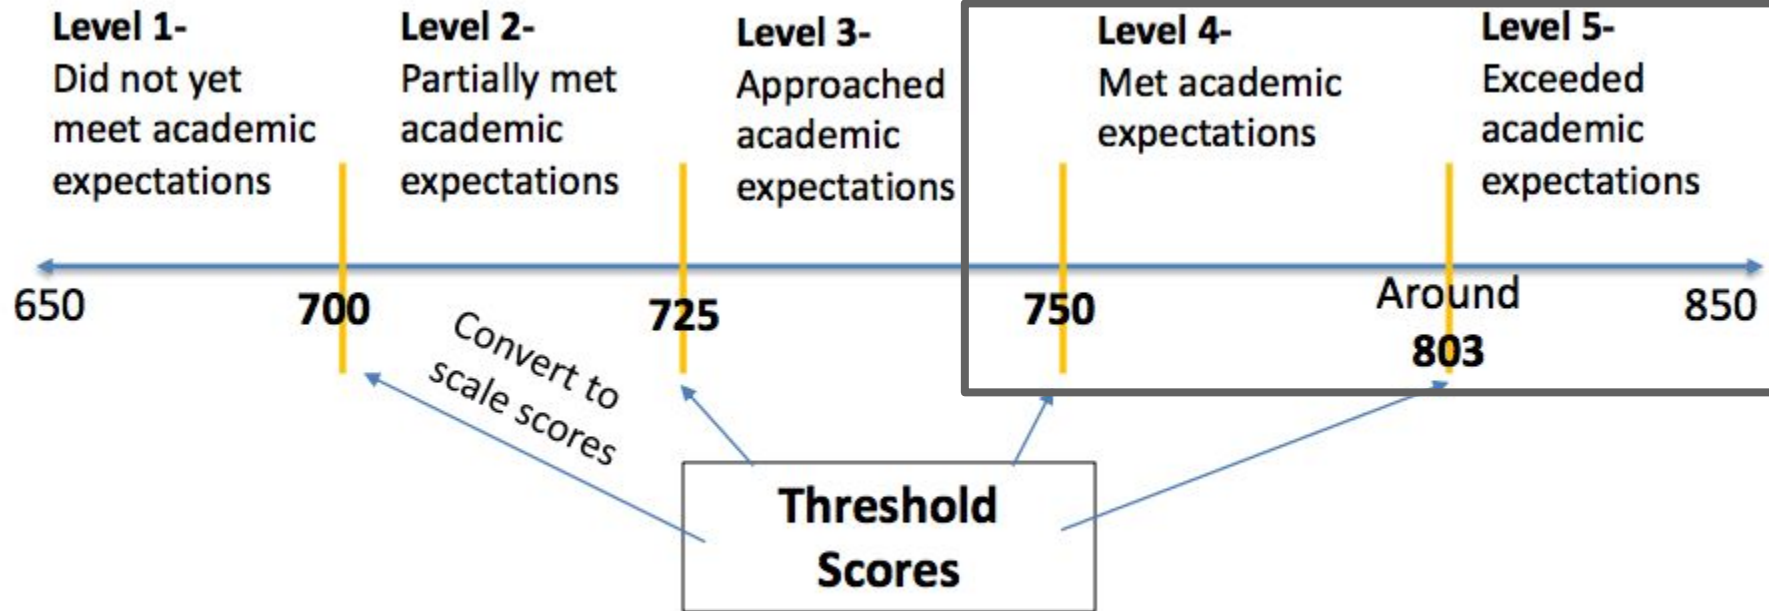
Level 1-
Did not yet meet academic expectations

Level 2-
Partially met academic expectations

Level 3-
Approached academic expectations

Level 4-
Met academic expectations

Level 5-
Exceeded academic expectations

650

700

725

750

Around
803

850

Convert to scale scores

Threshold Scores